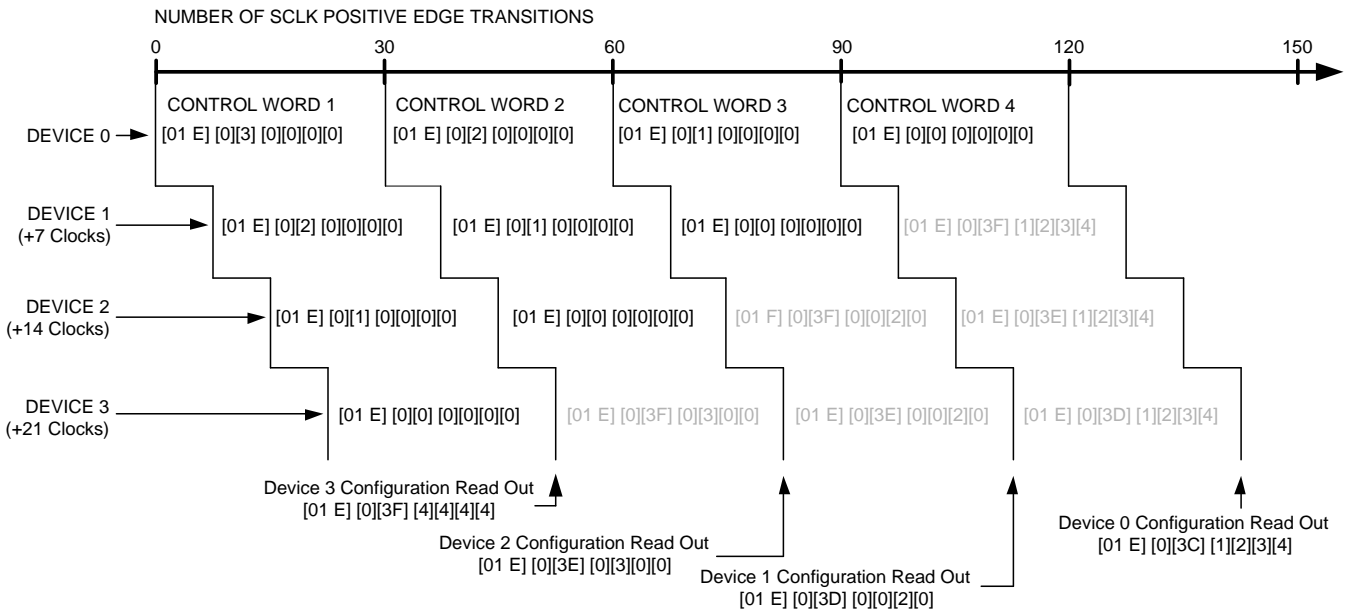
NUMBER OF SCLK POSITIVE EDGE TRANSITIONS

0 30 60 90 120 150

CONTROL WORD 1 CONTROL WORD 2 CONTROL WORD 3 CONTROL WORD 4

DEVICE 0 [01 E] [0][3] [0][0][0][0] [01 E] [0][2] [0][0][0][0] [01 E] [0][1] [0][0][0][0] [01 E] [0][0] [0][0][0][0]

DEVICE 1 (+7 Clocks) [01 E] [0][2] [0][0][0][0] [01 E] [0][1] [0][0][0][0] [01 E] [0][0] [0][0][0][0] [01 E] [0][3F] [1][2][3][4]

DEVICE 2 (+14 Clocks) [01 E] [0][1] [0][0][0][0] [01 E] [0][0] [0][0][0][0] [01 F] [0][3F] [0][0][2][0] [01 E] [0][3E] [1][2][3][4]

DEVICE 3 (+21 Clocks) [01 E] [0][0] [0][0][0][0] [01 E] [0][3F] [0][3][0][0] [01 E] [0][3E] [0][0][2][0] [01 E] [0][3D] [1][2][3][4]

Device 3 Configuration Read Out [01 E] [0][3F] [4][4][4][4]

Device 2 Configuration Read Out [01 E] [0][3E] [0][3][0][0]

Device 1 Configuration Read Out [01 E] [0][3D] [0][0][2][0]

Device 0 Configuration Read Out [01 E] [0][3C] [1][2][3][4]